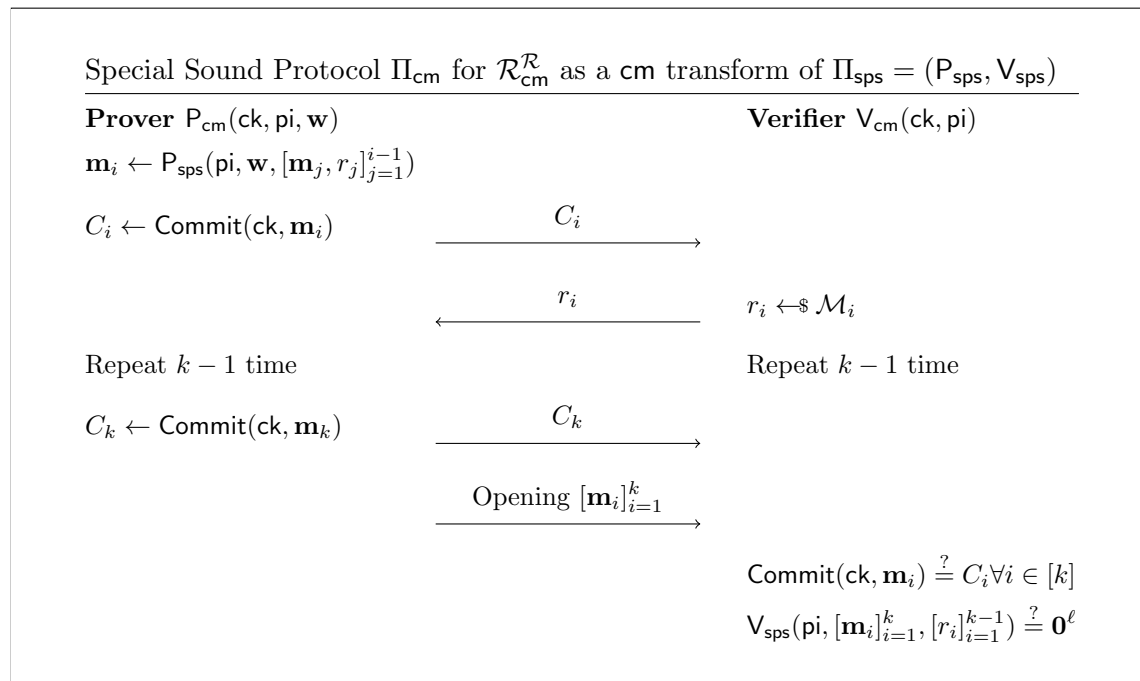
Special Sound Protocol $\Pi_{\mathsf{cm}}$ for $\mathcal{R}_{\mathsf{cm}}^{\mathcal{R}}$ as a $\mathsf{cm}$ transform of $\Pi_{\mathsf{sps}} = (\mathsf{P}_{\mathsf{sps}}, \mathsf{V}_{\mathsf{sps}})$

**Prover** $\mathsf{P}_{\mathsf{cm}}(\mathsf{ck}, \mathsf{pi}, \mathbf{w})$

**Verifier** $\mathsf{V}_{\mathsf{cm}}(\mathsf{ck}, \mathsf{pi})$

$\mathbf{m}_i \leftarrow \mathsf{P}_{\mathsf{sps}}(\mathsf{pi}, \mathbf{w}, [\mathbf{m}_j, r_j]_{j=1}^{i-1})$

$C_i \leftarrow \mathsf{Commit}(\mathsf{ck}, \mathbf{m}_i)$

$C_i$

$r_i$

$r_i \leftarrow\$ \mathcal{M}_i$

Repeat $k-1$ time

Repeat $k-1$ time

$C_k \leftarrow \mathsf{Commit}(\mathsf{ck}, \mathbf{m}_k)$

$C_k$

Opening $[\mathbf{m}_i]_{i=1}^{k}$

$\mathsf{Commit}(\mathsf{ck}, \mathbf{m}_i) \stackrel{?}{=} C_i \forall i \in [k]$

$\mathsf{V}_{\mathsf{sps}}(\mathsf{pi}, [\mathbf{m}_i]_{i=1}^{k}, [r_i]_{i=1}^{k-1}) \stackrel{?}{=} \mathbf{0}^{\ell}$